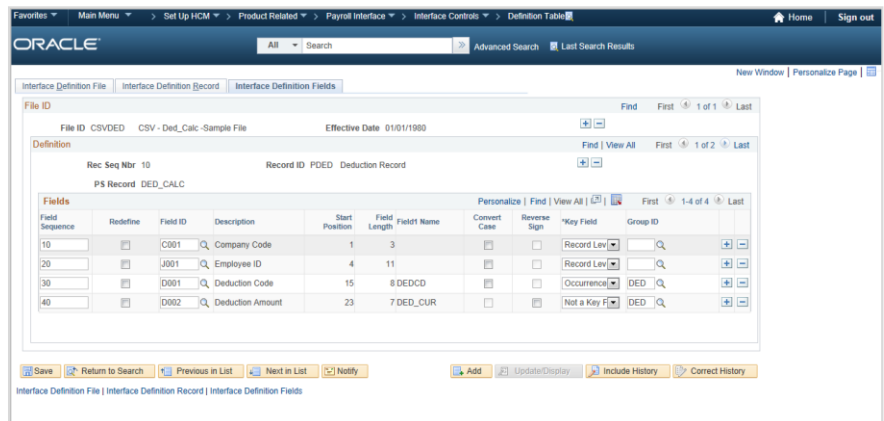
Favorites Main Menu > Set Up HCM > Product Related > Payroll Interface > Interface Controls > Definition Table Home Sign out

ORACLE All Search Advanced Search Last Search Results

New Window | Personalize Page

Interface Definition File | Interface Definition Record | Interface Definition Fields

File ID Find First 1 of 1 Last

File ID CSVDED CSV - Ded_Calc -Sample File Effective Date 01/01/1980

Definition Find | View All First 1 of 2 Last

Rec Seq Nbr 10 Record ID PDED Deduction Record

PS Record DED_CALC

Fields Personalize | Find | View All | First 1-4 of 4 Last

| Field Sequence | Redefine | Field ID | Description | Start Position | Field Length | Field1 Name | Convert Case | Reverse Sign | *Key Field | Group ID |
|---|---|---|---|---|---|---|---|---|---|---|
| 10 | | C001 | Company Code | 1 | 3 | | | | Record Lev | |
| 20 | | J001 | Employee ID | 4 | 11 | | | | Record Lev | |
| 30 | | D001 | Deduction Code | 15 | 8 | DEDCD | | | Occurrence | DED |
| 40 | | D002 | Deduction Amount | 23 | 7 | DED_CUR | | | Not a Key F | DED |

Save Return to Search Previous in List Next in List Notify Add Update/Display Include History Correct History

Interface Definition File | Interface Definition Record | Interface Definition Fields